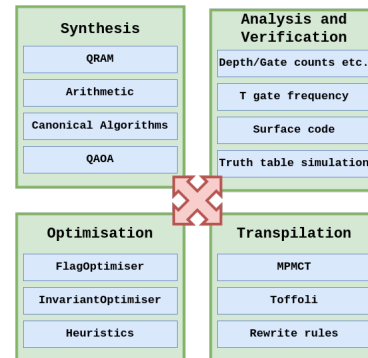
Synthesis

QRAM

Arithmetic

Canonical Algorithms

QAOA

Analysis and Verification

Depth/Gate counts etc.

T gate frequency

Surface code

Truth table simulation

Optimisation

FlagOptimiser

InvariantOptimiser

Heuristics

Transpilation

MPMCT

Toffoli

Rewrite rules